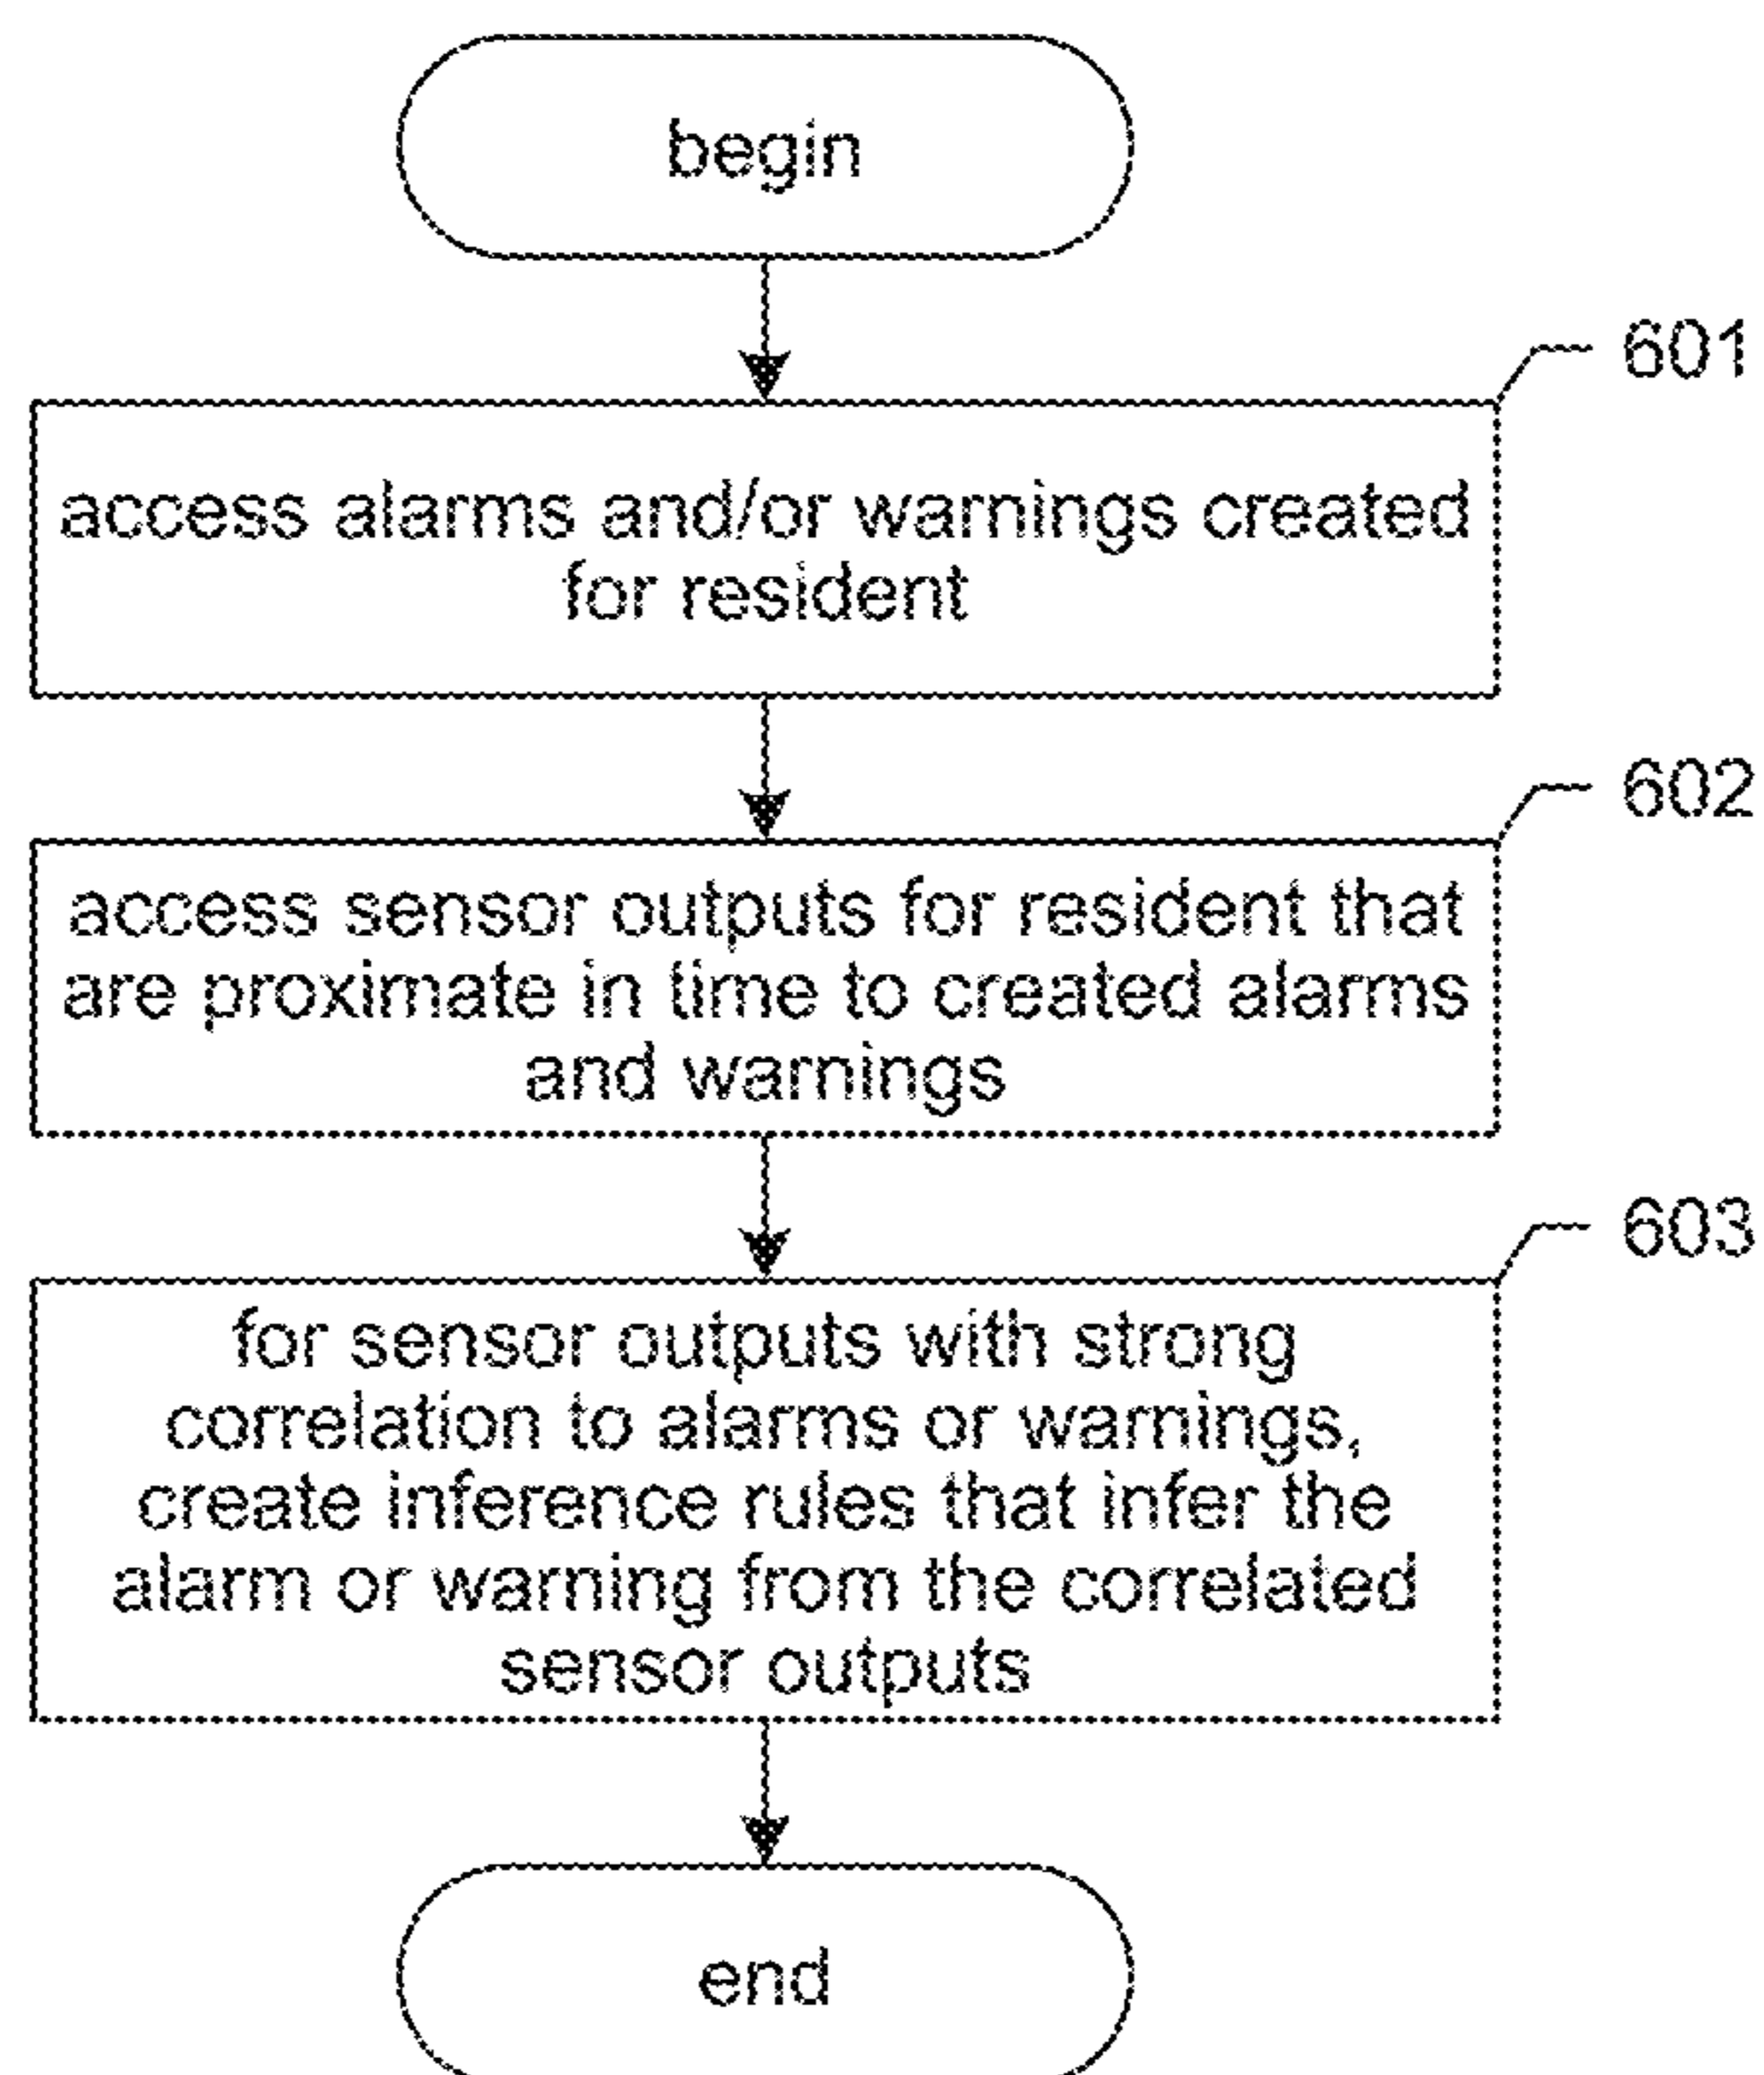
begin

601

access alarms and/or warnings created for resident

602

access sensor outputs for resident that are proximate in time to created alarms and warnings

603

for sensor outputs with strong correlation to alarms or warnings, create inference rules that infer the alarm or warning from the correlated sensor outputs

end